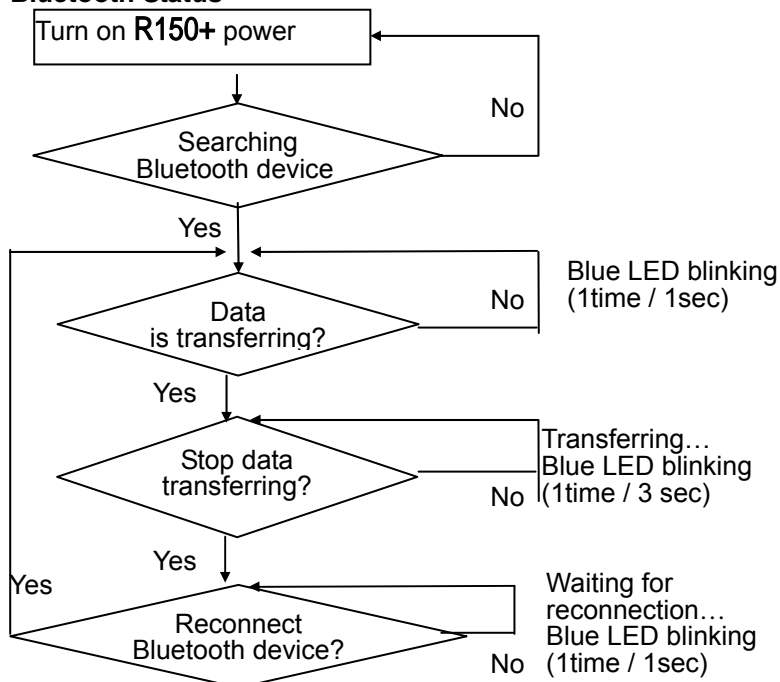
Bluetooth Status

Turn on R150+ power

No

Searching Bluetooth device

Yes

Blue LED blinking (1time / 1sec)

No

Data is transferring?

Yes

Transferring… Blue LED blinking (1time / 3 sec)

Stop data transferring?

No

Yes

Yes

Waiting for reconnection… Blue LED blinking (1time / 1sec)

Reconnect Bluetooth device?

No